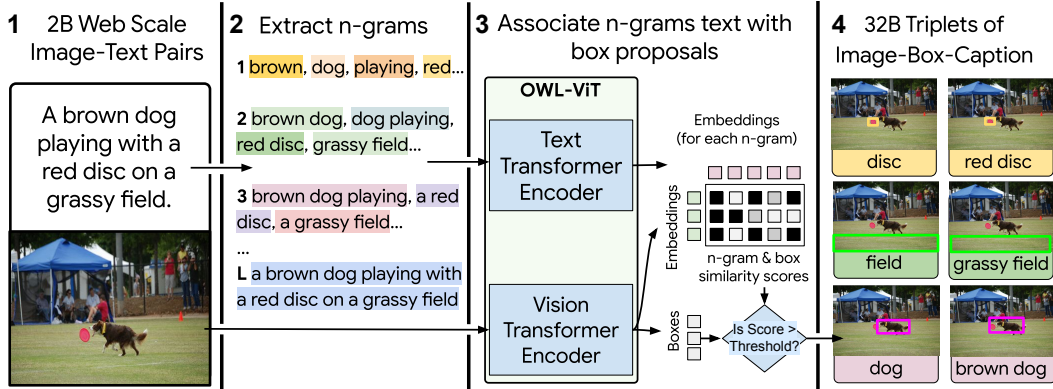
1 2B Web Scale Image-Text Pairs

A brown dog playing with a red disc on a grassy field.

2 Extract n-grams

1 brown, dog, playing, red...

2 brown dog, dog playing, red disc, grassy field...

3 brown dog playing, a red disc, a grassy field...

...

L a brown dog playing with a red disc on a grassy field

3 Associate n-grams text with box proposals

OWL-ViT

Text Transformer Encoder

Vision Transformer Encoder

Embeddings (for each n-gram)

Embeddings

n-gram & box similarity scores

Boxes

Is Score > Threshold?

4 32B Triplets of Image-Box-Caption

disc

red disc

field

grassy field

dog

brown dog